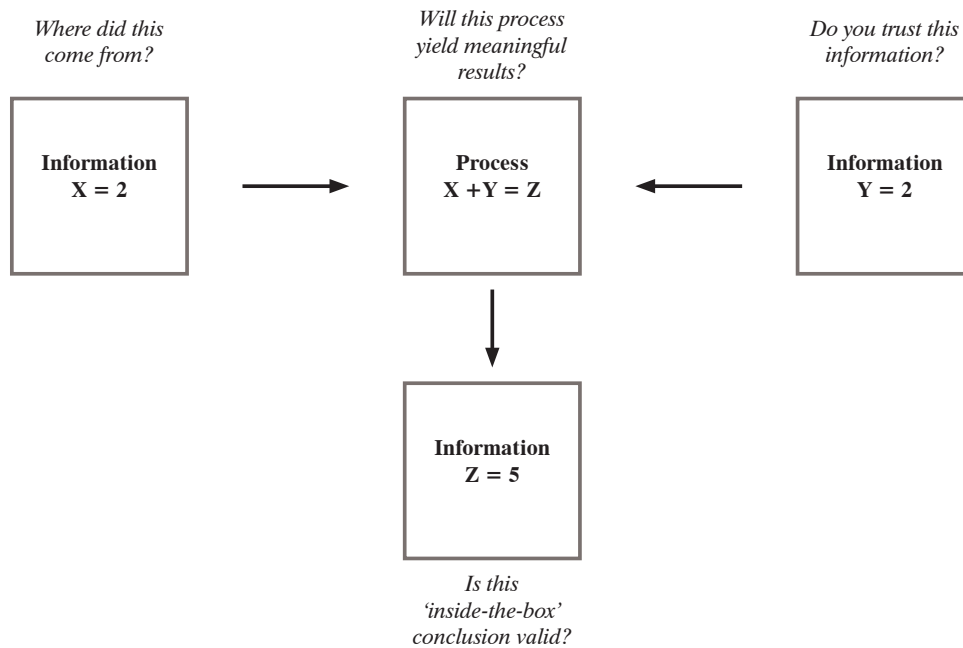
Where did this come from?

Will this process yield meaningful results?

Do you trust this information?

Information
X = 2

Process
X +Y = Z

Information
Y = 2

Information
Z = 5

Is this 'inside-the-box' conclusion valid?